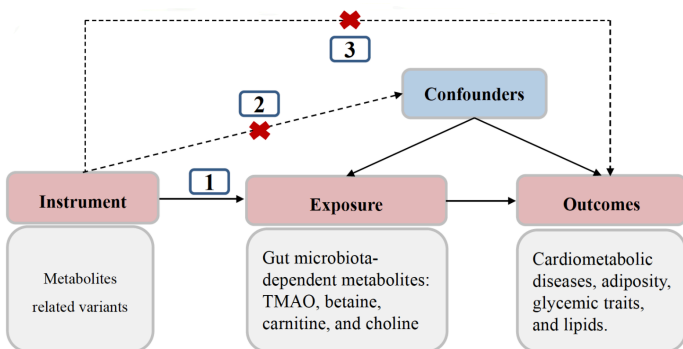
3

2

Confounders

1

Instrument

Exposure

Outcomes

Metabolites related variants

Gut microbiota-dependent metabolites: TMAO, betaine, carnitine, and choline

Cardiometabolic diseases, adiposity, glycemic traits, and lipids.